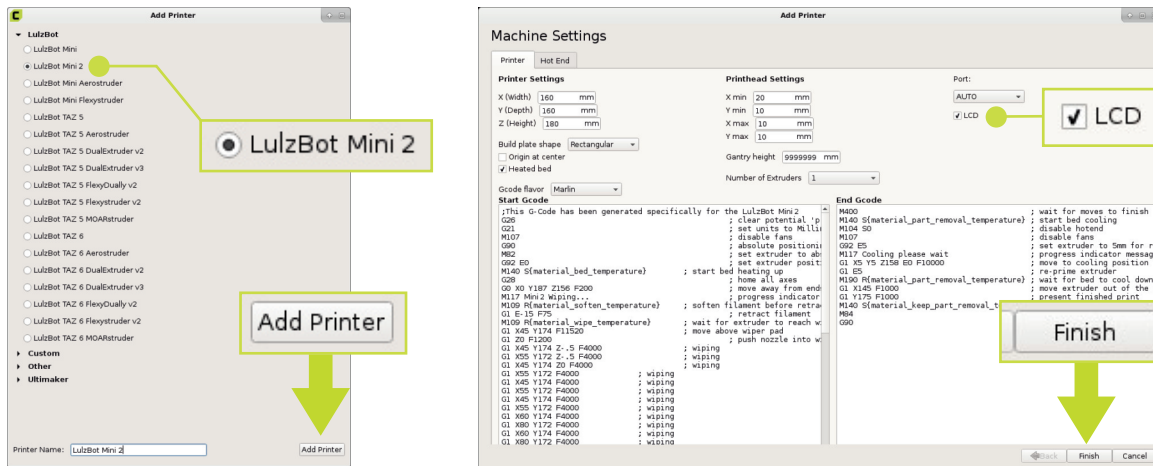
Add Printer

LulzBot
LulzBot Mini
LulzBot Mini 2
LulzBot Mini Aerostruder
LulzBot Mini Flexystruder
LulzBot TAZ 5
LulzBot TAZ 5 Aerostruder
LulzBot TAZ 5 DualExtruder v2
LulzBot TAZ 5 DualExtruder v3
LulzBot TAZ 5 FlexyDually v2
LulzBot TAZ 5 Flexystruder v2
LulzBot TAZ 5 MOARstruder
LulzBot TAZ 6
LulzBot TAZ 6 Aerostruder
LulzBot TAZ 6 DualExtruder v2
LulzBot TAZ 6 DualExtruder v3
LulzBot TAZ 6 FlexyDually v2
LulzBot TAZ 6 Flexystruder v2
LulzBot TAZ 6 MOARstruder
Custom
Other
Ultimaker

LulzBot Mini 2

Add Printer

Printer Name: LulzBot Mini 2
Add Printer

Add Printer

Machine Settings

Printer | Hot End

Printer Settings
X (Width) 160 mm
Y (Depth) 160 mm
Z (Height) 180 mm
Build plate shape Rectangular
Origin at center
Heated bed
Gcode flavor Marlin

Printhead Settings
X min 20 mm
Y min 10 mm
X max 10 mm
Y max 10 mm
Gantry height 9999999 mm
Number of Extruders 1

Port:
AUTO
LCD

LCD

Start Gcode
;This G-Code has been generated specifically for the LulzBot Mini 2
G26 ; clear potential 'p
G21 ; set units to Milli
M107 ; disable fans
G90 ; absolute positioni
M82 ; set extruder to ab
G92 E0 ; set extruder posit
M140 S{material_bed_temperature} ; start bed heating up
G28 ; home all axes
G0 X0 Y187 Z156 F200 ; move away from end
M117 Mini 2 Wiping... ; progress indicator
M109 R{material_soften_temperature} ; soften filament before retra
G1 E-15 F75 ; retract filament
M109 R{material_wipe_temperature} ; wait for extruder to reach w
G1 X45 Y174 F11520 ; move above wiper pad
G1 Z0 F1200 ; push nozzle into w
G1 X45 Y174 Z-.5 F4000 ; wiping
G1 X55 Y172 Z-.5 F4000 ; wiping
G1 X45 Y174 Z0 F4000 ; wiping
G1 X55 Y172 F4000 ; wiping
G1 X45 Y174 F4000 ; wiping
G1 X55 Y172 F4000 ; wiping
G1 X45 Y174 F4000 ; wiping
G1 X55 Y172 F4000 ; wiping
G1 X60 Y174 F4000 ; wiping
G1 X80 Y172 F4000 ; wiping
G1 X60 Y174 F4000 ; wiping
G1 X80 Y172 F4000 ; wiping

End Gcode
M400 ; wait for moves to finish
M140 S{material_part_removal_temperature} ; start bed cooling
M104 S0 ; disable hotend
M107 ; disable fans
G92 E5 ; set extruder to 5mm for r
M117 Cooling please wait ; progress indicator messag
G1 X5 Y5 Z158 E0 F10000 ; move to cooling position
G1 E5 ; re-prime extruder
M190 R{material_part_removal_temperature} ; wait for bed to cool down
G1 X145 F1000 ; move extruder out of the
G1 Y175 F1000 ; present finished print
M140 S{material_keep_part_removal_t
M84
G90

Finish

Back | Finish | Cancel